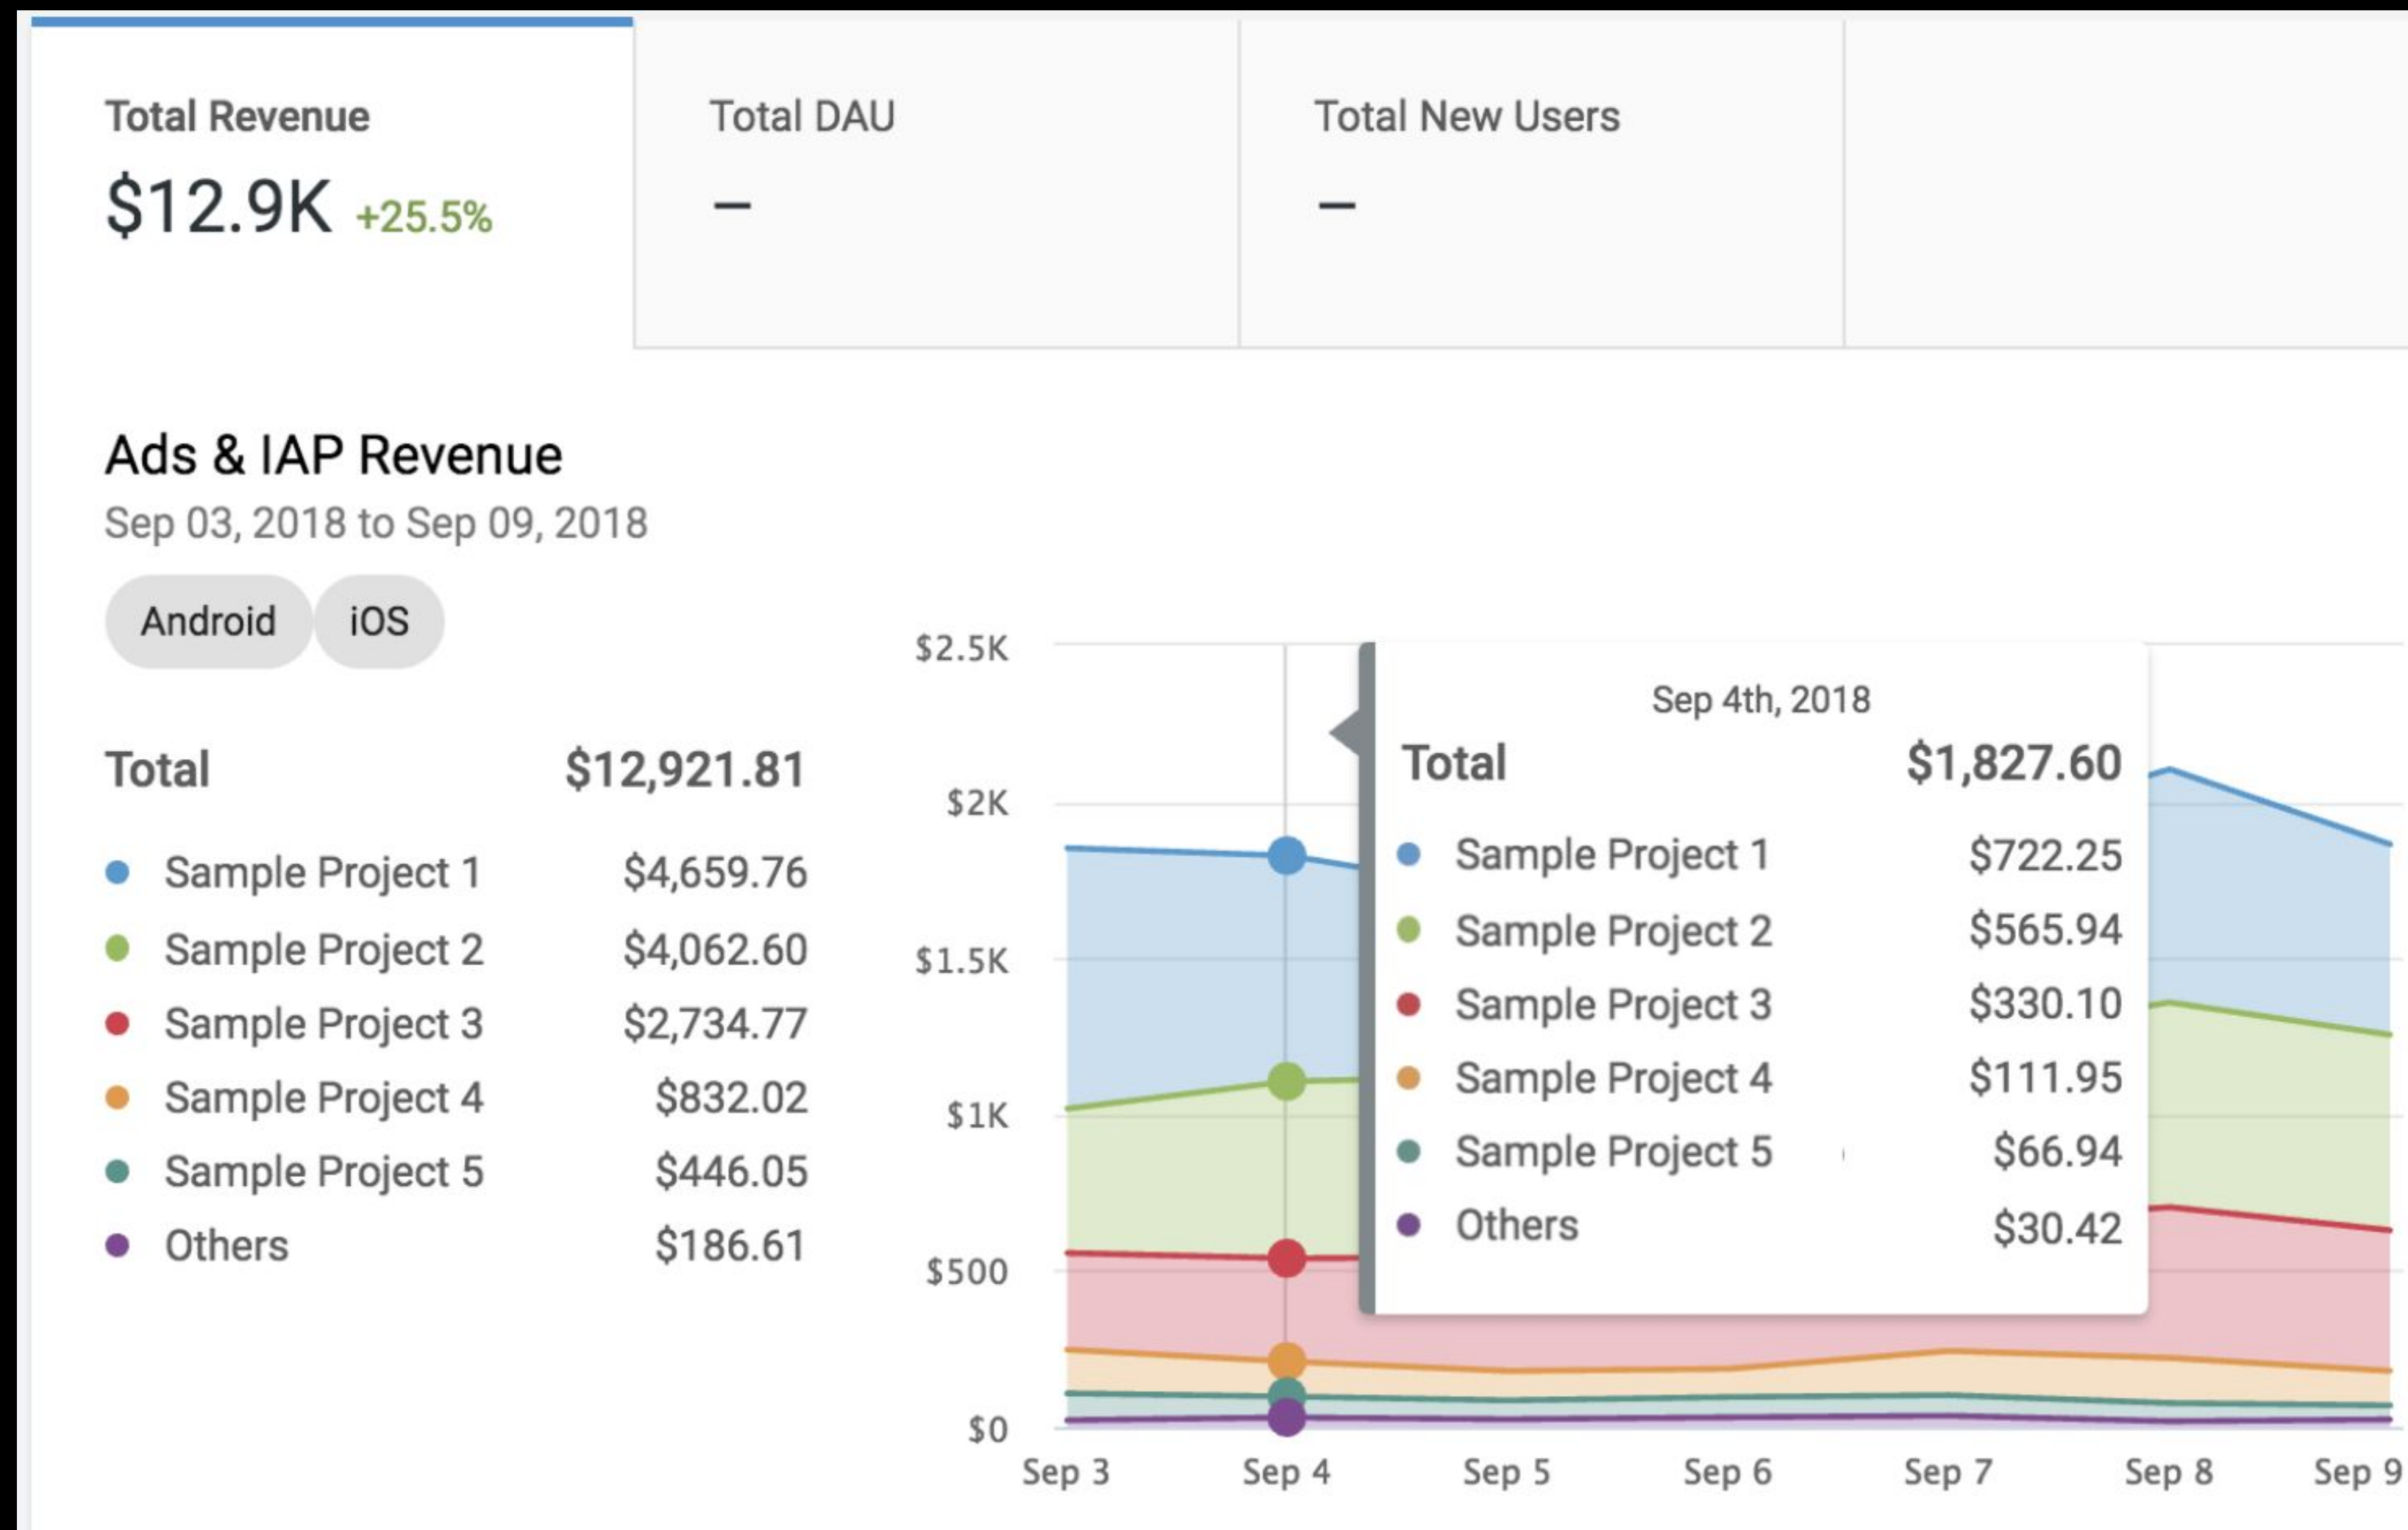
Total Revenue
$12.9K +25.5%

Total DAU
–

Total New Users
–

Ads & IAP Revenue
Sep 03, 2018 to Sep 09, 2018

Android iOS

| Total | $12,921.81 |
|---|---|
| Sample Project 1 | $4,659.76 |
| Sample Project 2 | $4,062.60 |
| Sample Project 3 | $2,734.77 |
| Sample Project 4 | $832.02 |
| Sample Project 5 | $446.05 |
| Others | $186.61 |

$2.5K
$2K
$1.5K
$1K
$500
$0

Sep 3 Sep 4 Sep 5 Sep 6 Sep 7 Sep 8 Sep 9

Sep 4th, 2018

| Total | $1,827.60 |
|---|---|
| Sample Project 1 | $722.25 |
| Sample Project 2 | $565.94 |
| Sample Project 3 | $330.10 |
| Sample Project 4 | $111.95 |
| Sample Project 5 | $66.94 |
| Others | $30.42 |